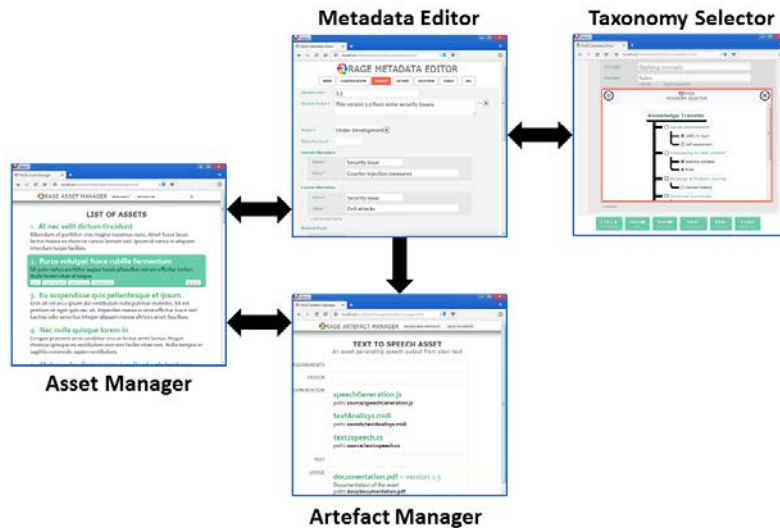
Metadata Editor

Taxonomy Selector

RAGE METADATA EDITOR

This version 1.1 fixes some security issues.

Under Development

Security issue

Counter Injection measures

Security issue

DoS attacks

Knowledge Transfer

RAGE ASSET MANAGER

LIST OF ASSETS

1. At nec velit dictum tincidunt

2. Purus volutpat fusce cubilia fermentum

3. Eu suspendisse quis pellentesque et ipsum

4. Nec nulla quisque lorem in

Asset Manager

RAGE ARTEFACT MANAGER

TEXT TO SPEECH ASSET

An asset generating speech output from plain text

speechGeneration.js

textAnalisys.midi

text2speech.cs

documentation.pdf – version 2.3

Artefact Manager